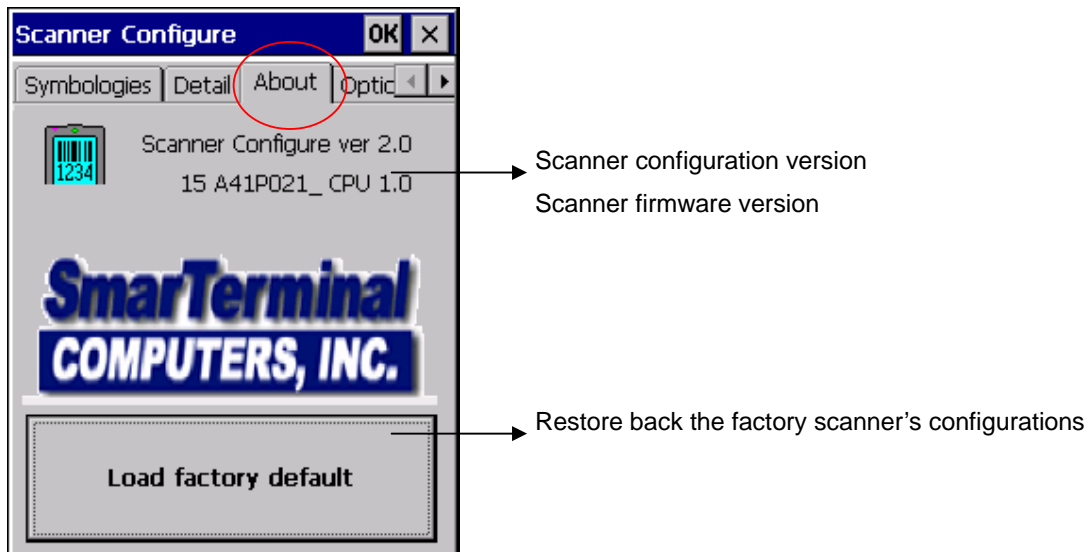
Scanner Configure OK ×

Symbologies | Detail | About | Optic

1234

Scanner Configure ver 2.0

15 A41P021_ CPU 1.0

SmarTerminal
COMPUTERS, INC.

Load factory default

Scanner configuration version

Scanner firmware version

Restore back the factory scanner's configurations